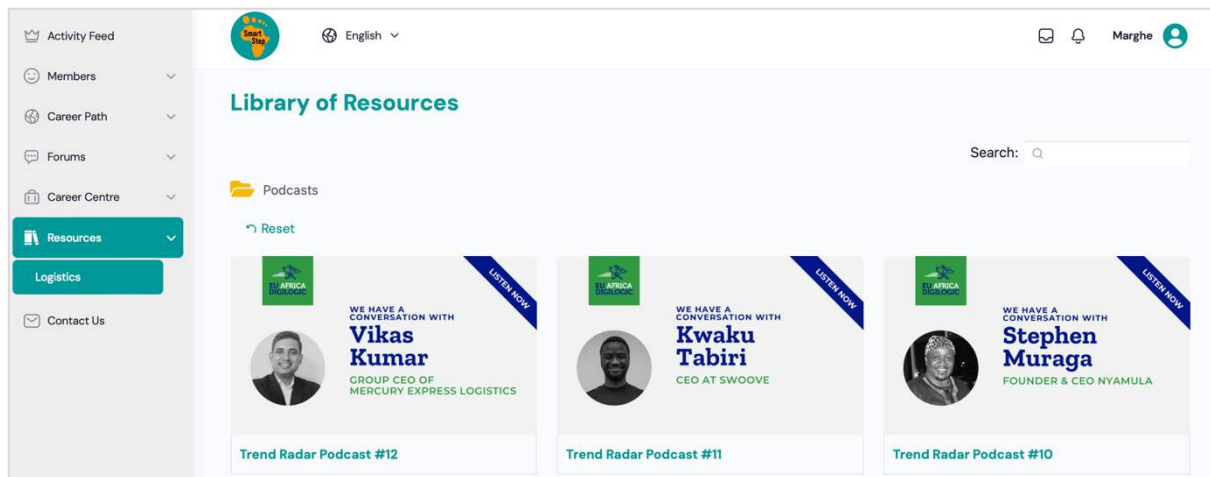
Activity Feed
Members
Career Path
Forums
Career Centre
Resources
Logistics
Contact Us

Smart Step
English

Marghe

Library of Resources

Search:

Podcasts

Reset

EU AFRICA DIGILOGIC
LISTEN NOW
WE HAVE A CONVERSATION WITH
Vikas Kumar
GROUP CEO OF MERCURY EXPRESS LOGISTICS
Trend Radar Podcast #12

EU AFRICA DIGILOGIC
LISTEN NOW
WE HAVE A CONVERSATION WITH
Kwaku Tabiri
CEO AT SWOOVE
Trend Radar Podcast #11

EU AFRICA DIGILOGIC
LISTEN NOW
WE HAVE A CONVERSATION WITH
Stephen Muraga
FOUNDER & CEO NYAMULA
Trend Radar Podcast #10